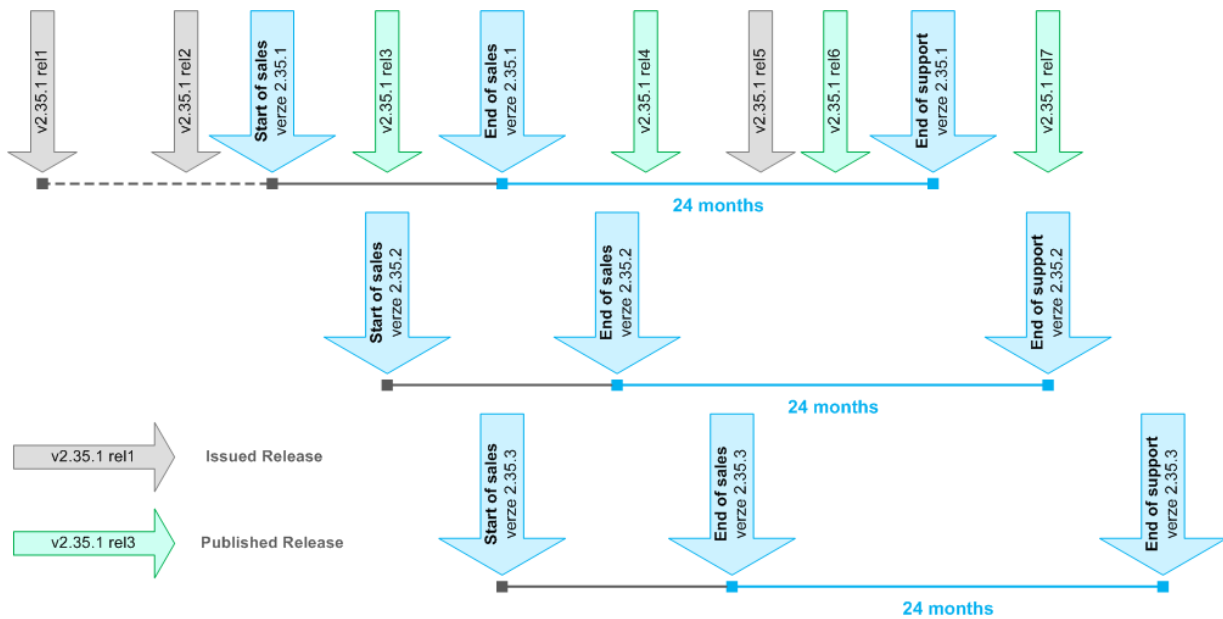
v2.35.1 rel1

v2.35.1 rel2

Start of sales
verze 2.35.1

v2.35.1 rel3

End of sales
verze 2.35.1

v2.35.1 rel4

v2.35.1 rel5

v2.35.1 rel6

End of support
verze 2.35.1

v2.35.1 rel7

24 months

Start of sales
verze 2.35.2

End of sales
verze 2.35.2

End of support
verze 2.35.2

24 months

v2.35.1 rel1 Issued Release

v2.35.1 rel3 Published Release

Start of sales
verze 2.35.3

End of sales
verze 2.35.3

End of support
verze 2.35.3

24 months